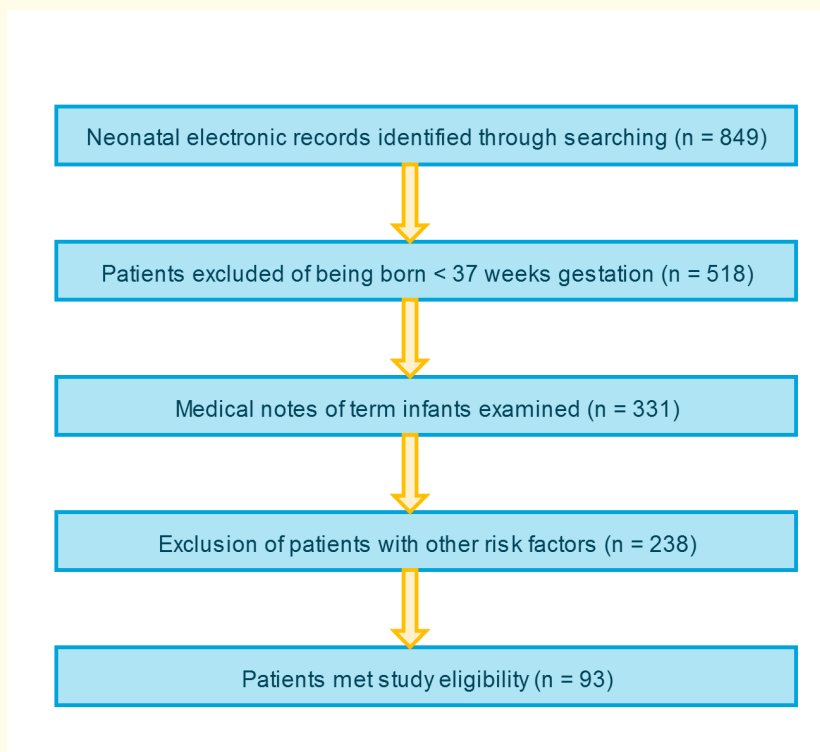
Neonatal electronic records identified through searching (n = 849)

Patients excluded of being born < 37 weeks gestation (n = 518)

Medical notes of term infants examined (n = 331)

Exclusion of patients with other risk factors (n = 238)

Patients met study eligibility (n = 93)